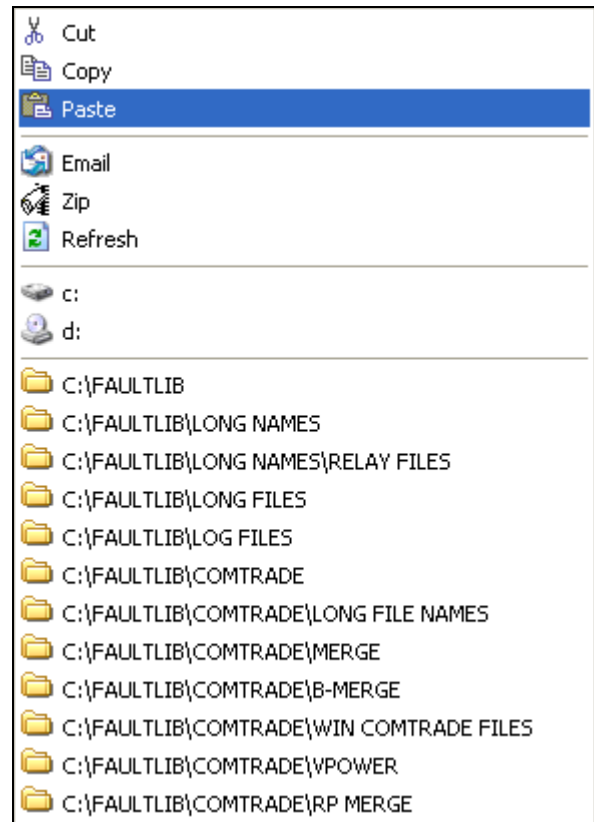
Cut
Copy
Paste

Email
Zip
Refresh

c:
d:

C:\FAULTLIB
C:\FAULTLIB\LONG NAMES
C:\FAULTLIB\LONG NAMES\RELAY FILES
C:\FAULTLIB\LONG FILES
C:\FAULTLIB\LOG FILES
C:\FAULTLIB\COMTRADE
C:\FAULTLIB\COMTRADE\LONG FILE NAMES
C:\FAULTLIB\COMTRADE\MERGE
C:\FAULTLIB\COMTRADE\B-MERGE
C:\FAULTLIB\COMTRADE\WIN COMTRADE FILES
C:\FAULTLIB\COMTRADE\VPOWER
C:\FAULTLIB\COMTRADE\RP MERGE